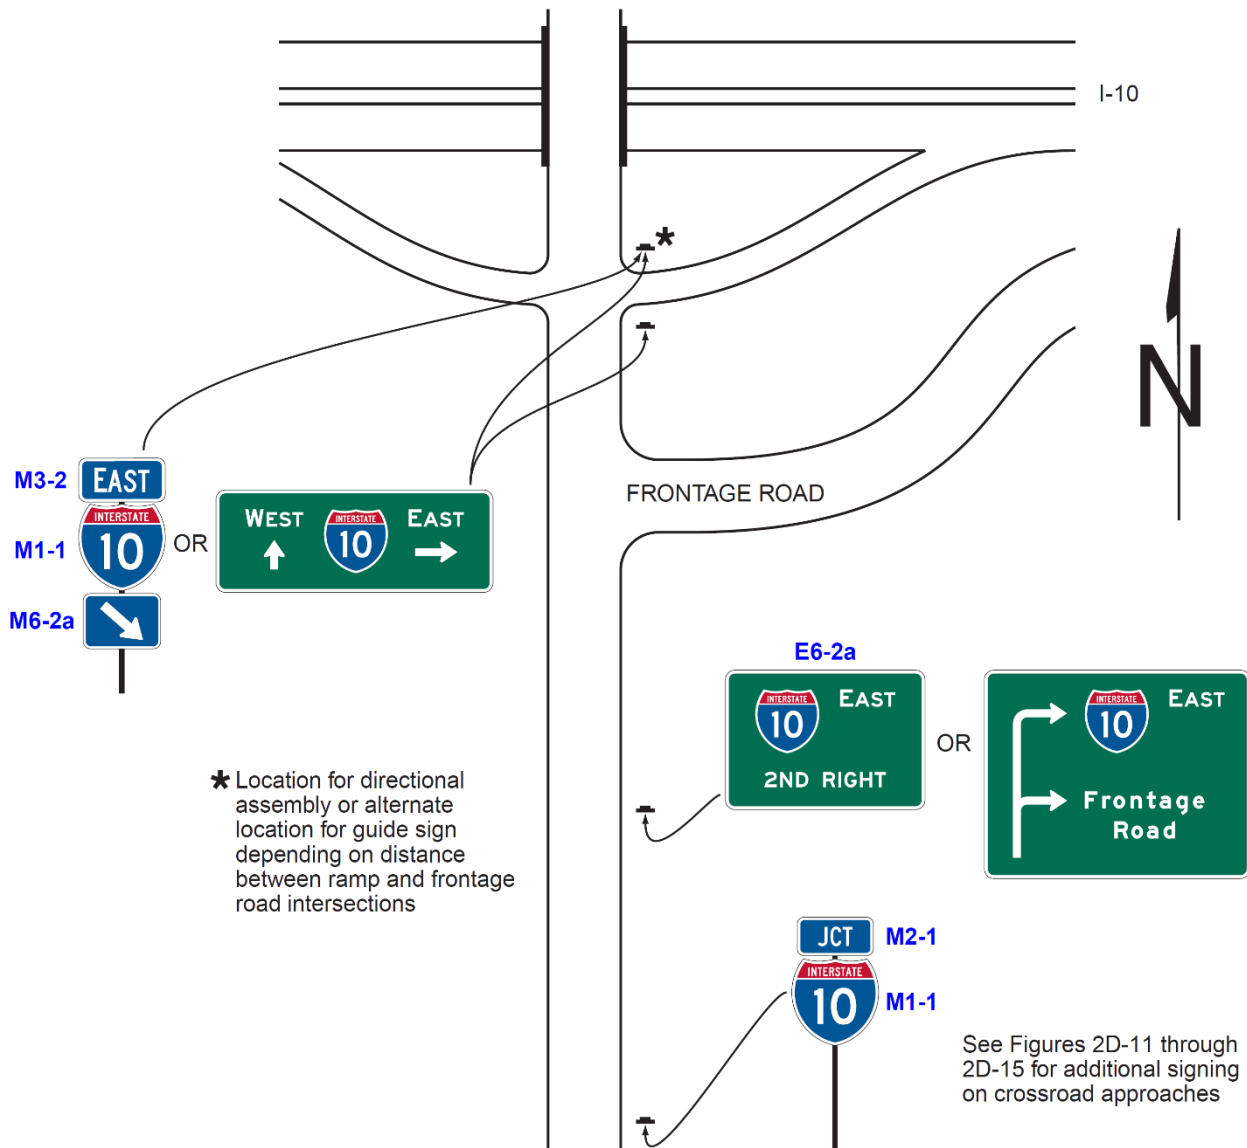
I-10

*

N

M3-2 EAST
INTERSTATE
M1-1 10
M6-2a

OR

WEST INTERSTATE 10 EAST

FRONTAGE ROAD

E6-2a
INTERSTATE 10 EAST
2ND RIGHT

OR

INTERSTATE 10 EAST
Frontage Road

* Location for directional assembly or alternate location for guide sign depending on distance between ramp and frontage road intersections

JCT M2-1
INTERSTATE
10 M1-1

See Figures 2D-11 through 2D-15 for additional signing on crossroad approaches